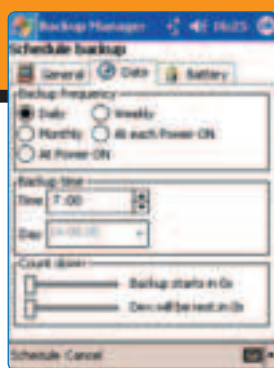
Backup Manager 16:25

Schedule backup

General

Date

Battery

Backup Frequency

Daily

Weekly

Monthly

At each Power-ON

At Power ON

Backup time

Time 7:00

Day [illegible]

Count down

Backup starts in 0s

Device will be lost in 0s

Schedule Cancel